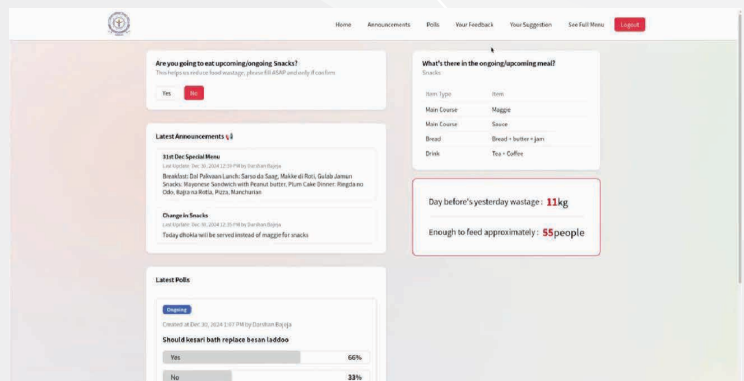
Home Announcements Polls Your Feedback Your Suggestion See Full Menu Logout

Are you going to eat upcoming/ongoing Snacks?

This helps us reduce food wastage, please fill ASAP and only if confirm.

Yes No

Latest Announcements

31st Dec Special Menu

Last Update: Dec 30, 2024 12:39 PM by Darshan Bajaja

Breakfast: Dal Pakwaan Lunch: Sarso da Saag, Makke di Roti, Gulab Jamun Snacks: Mayonese Sandwich with Peanut butter, Plum Cake Dinner: Ringda no Oolo, Bajra na Rotla, Pizza, Manchurian

Change in Snacks

Last Update: Dec 30, 2024 12:35 PM by Darshan Bajaja

Today dhokla will be served instead of maggie for snacks

Latest Polls

Ongoing

Created at Dec 30, 2024 1:07 PM by Darshan Bajaja

Should kesari bath replace besan laddoo

Yes 66%

No 33%

What's there in the ongoing/upcoming meal?

Snacks

| Item Type | Item |
|---|---|
| Main Course | Maggie |
| Main Course | Sauce |
| Bread | Bread + butter + jam |
| Drink | Tea + Coffee |

Day before's yesterday wastage : 11kg

Enough to feed approximately : 55people